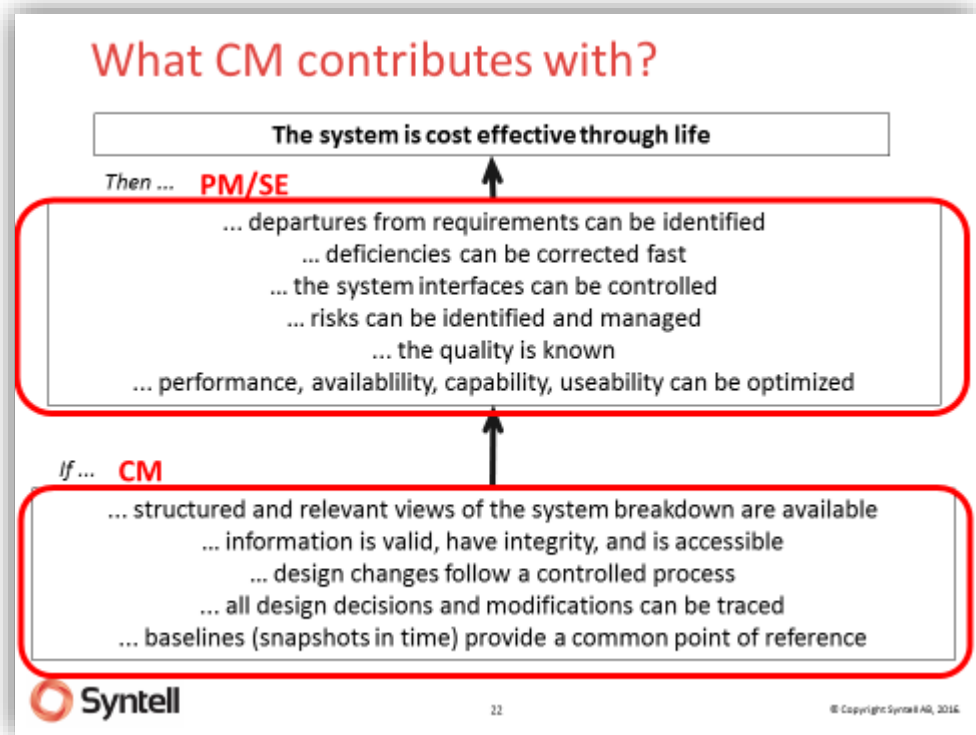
What CM contributes with?

The system is cost effective through life

Then ... PM/SE

... departures from requirements can be identified
... deficiencies can be corrected fast
... the system interfaces can be controlled
... risks can be identified and managed
... the quality is known
... performance, availablility, capability, useability can be optimized

If ... CM

... structured and relevant views of the system breakdown are available
... information is valid, have integrity, and is accessible
... design changes follow a controlled process
... all design decisions and modifications can be traced
... baselines (snapshots in time) provide a common point of reference

Syntell

22

© Copyright Syntell AB, 2016.